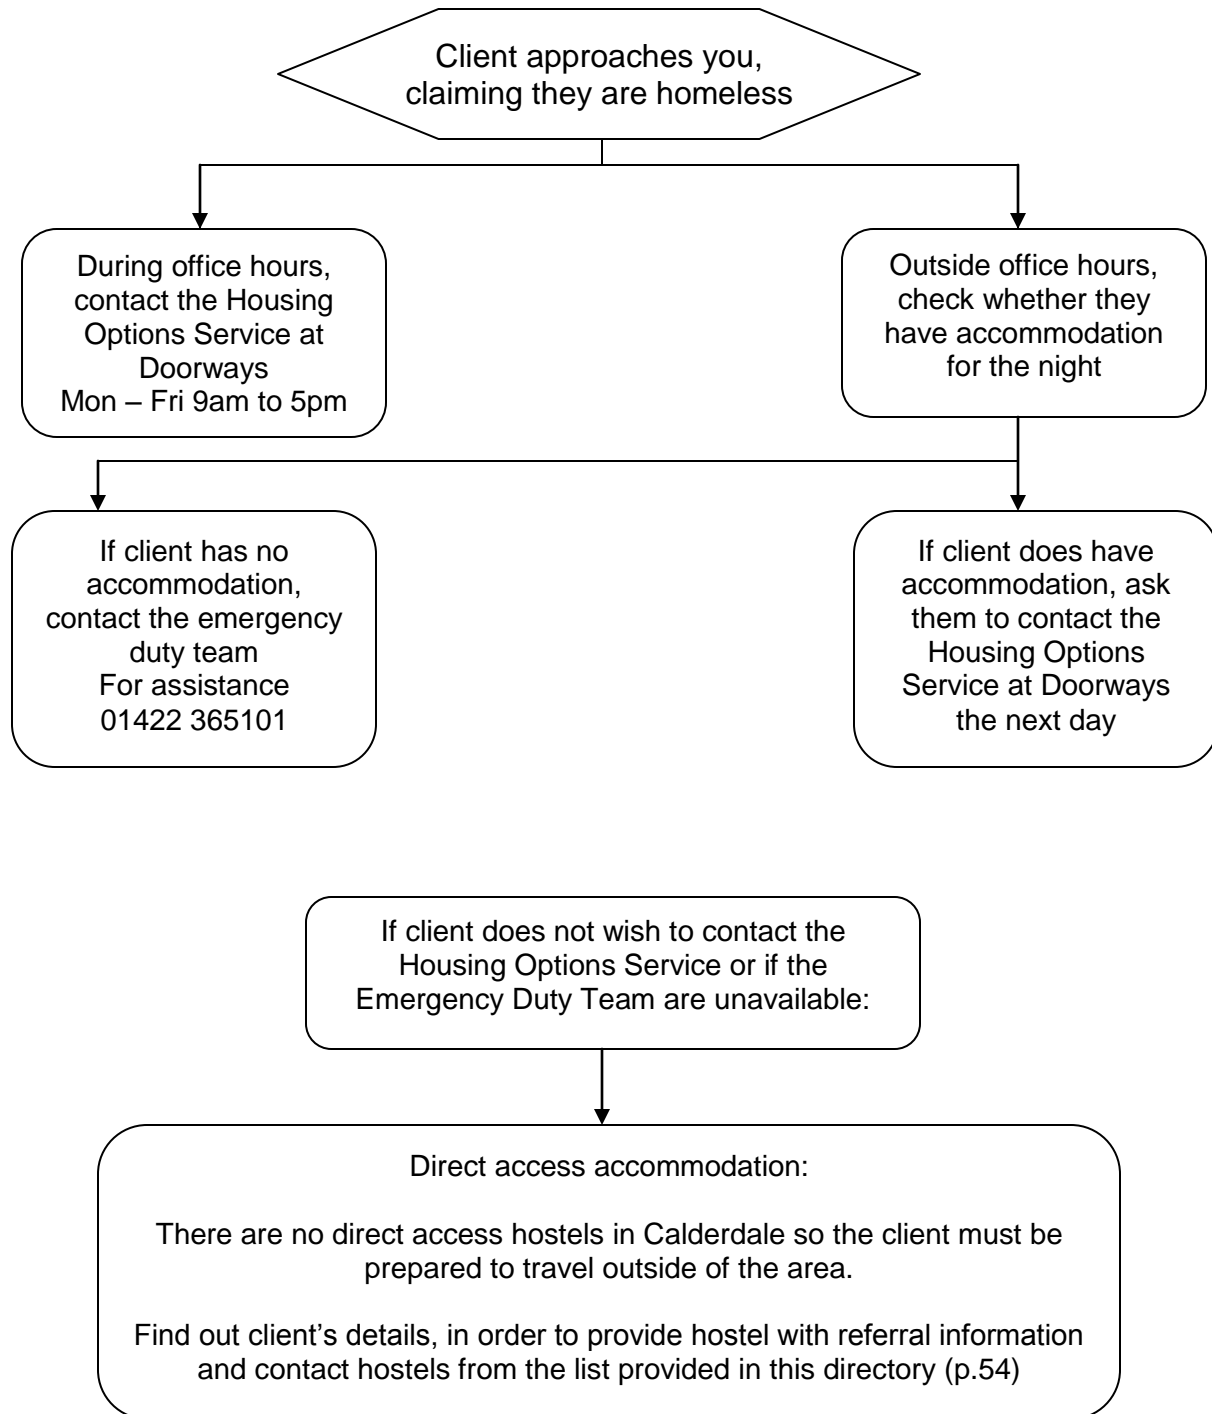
Client approaches you, claiming they are homeless

During office hours, contact the Housing Options Service at Doorways
Mon – Fri 9am to 5pm

Outside office hours, check whether they have accommodation for the night

If client has no accommodation, contact the emergency duty team
For assistance
01422 365101

If client does have accommodation, ask them to contact the Housing Options Service at Doorways the next day

If client does not wish to contact the Housing Options Service or if the Emergency Duty Team are unavailable:

Direct access accommodation:

There are no direct access hostels in Calderdale so the client must be prepared to travel outside of the area.

Find out client's details, in order to provide hostel with referral information and contact hostels from the list provided in this directory (p.54)